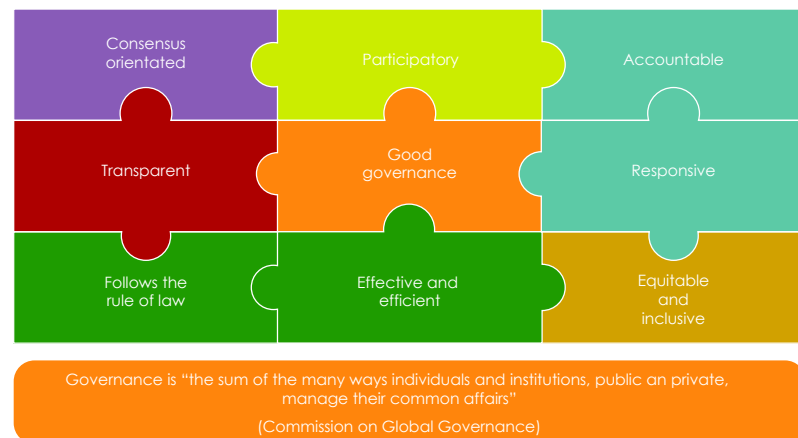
Consensus orientated

Participatory

Accountable

Transparent

Good governance

Responsive

Follows the rule of law

Effective and efficient

Equitable and inclusive

Governance is “the sum of the many ways individuals and institutions, public an private, manage their common affairs”

(Commission on Global Governance)